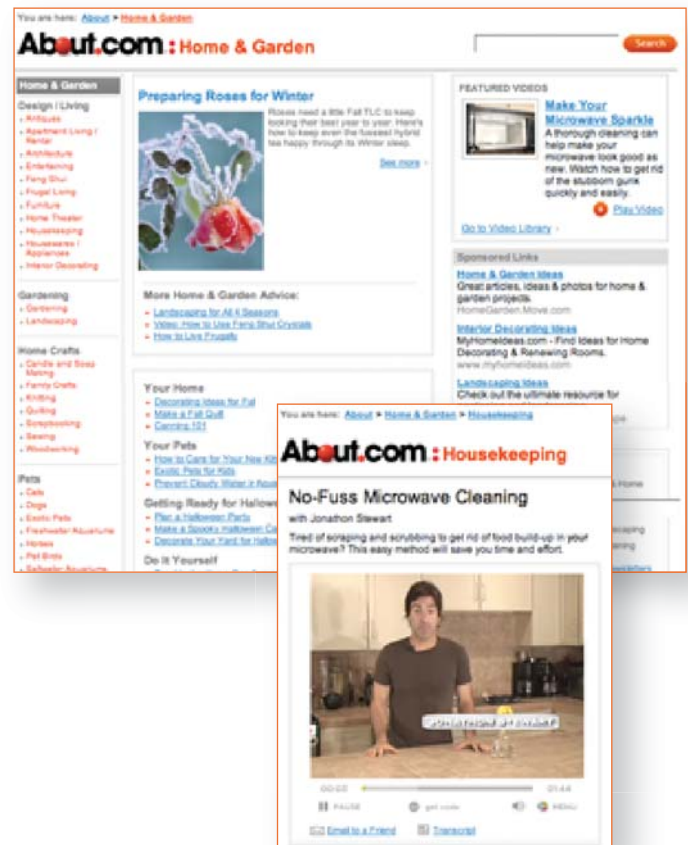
You are here: About > Home & Garden

About.com : Home & Garden

Search

Home & Garden

Design / Living
Antiques
Apartment Living / Renter
Architecture
Entertaining
Feng Shui
Frugal Living
Furniture
Home Theater
Housekeeping
Housewares / Appliances
Interior Decorating

Gardening
Gardening
Landscaping

Home Crafts
Candle and Soap Making
Family Crafts
Knitting
Quilting
Scrapbooking
Sewing
Woodworking

Pets
Cats
Dogs
Exotic Pets
Freshwater Aquariums
Horses
Pet Birds
Saltwater Aquariums

Preparing Roses for Winter

Roses need a little Fall TLC to keep looking their best year to year. Here's how to keep even the fussiest hybrid tea happy through its Winter sleep.

See more

More Home & Garden Advice:
Landscaping for All 4 Seasons
Video: How to Use Feng Shui Crystals
How to Live Frugally

Your Home
Decorating Ideas for Fall
Make a Fall Quilt
Canning 101

Your Pets
How to Care for Your New Kit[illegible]
Exotic Pets for Kids
Prevent Cloudy Water in Aqua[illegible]

Getting Ready for Hallowe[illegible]
Plan a Halloween Party
Make a Spooky Halloween Ca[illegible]
Decorate Your Yard for Hallo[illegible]

Do It Yourself

FEATURED VIDEOS

Make Your Microwave Sparkle
A thorough cleaning can help make your microwave look good as new. Watch how to get rid of the stubborn gunk quickly and easily.

Play Video

Go to Video Library

Sponsored Links

Home & Garden Ideas
Great articles, ideas & photos for home & garden projects.
HomeGarden.Move.com

Interior Decorating Ideas
MyHomeIdeas.com - Find Ideas for Home Decorating & Renewing Rooms.
www.myhomeideas.com

Landscaping Ideas
Check out the ultimate resource for

You are here: About > Home & Garden > Housekeeping

About.com : Housekeeping

No-Fuss Microwave Cleaning

with Jonathon Stewart

Tired of scraping and scrubbing to get rid of food build-up in your microwave? This easy method will save you time and effort.

00:05 01:44

PAUSE get code MENU

Email to a Friend Transcript